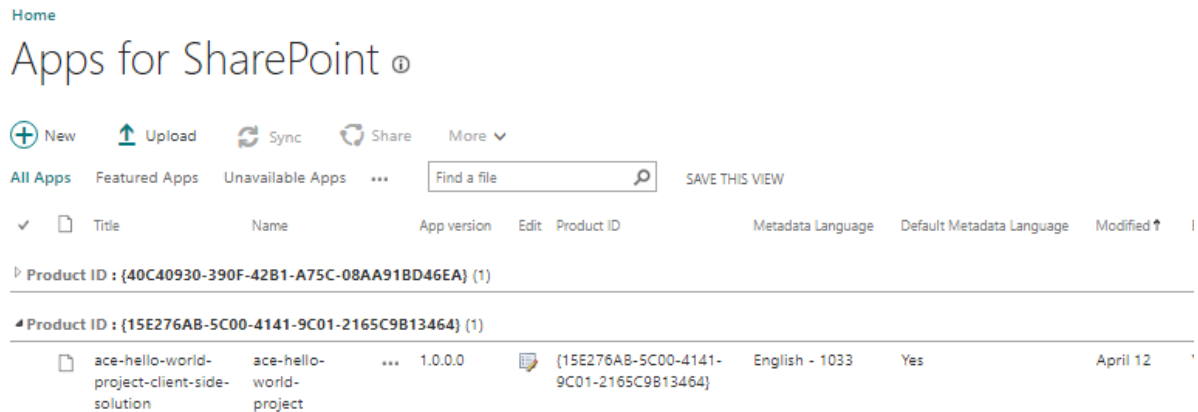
Home

Apps for SharePoint

New Upload Sync Share More

All Apps Featured Apps Unavailable Apps ••• Find a file SAVE THIS VIEW

| | Title | Name | | App version | Edit | Product ID | Metadata Language | Default Metadata Language | Modified |
|---|---|---|---|---|---|---|---|---|---|

Product ID : {40C40930-390F-42B1-A75C-08AA91BD46EA} (1)

Product ID : {15E276AB-5C00-4141-9C01-2165C9B13464} (1)

| | Title | Name | | App version | Edit | Product ID | Metadata Language | Default Metadata Language | Modified |
|---|---|---|---|---|---|---|---|---|---|
| | ace-hello-world-project-client-side-solution | ace-hello-world-project | ••• | 1.0.0.0 | | {15E276AB-5C00-4141-9C01-2165C9B13464} | English - 1033 | Yes | April 12 |